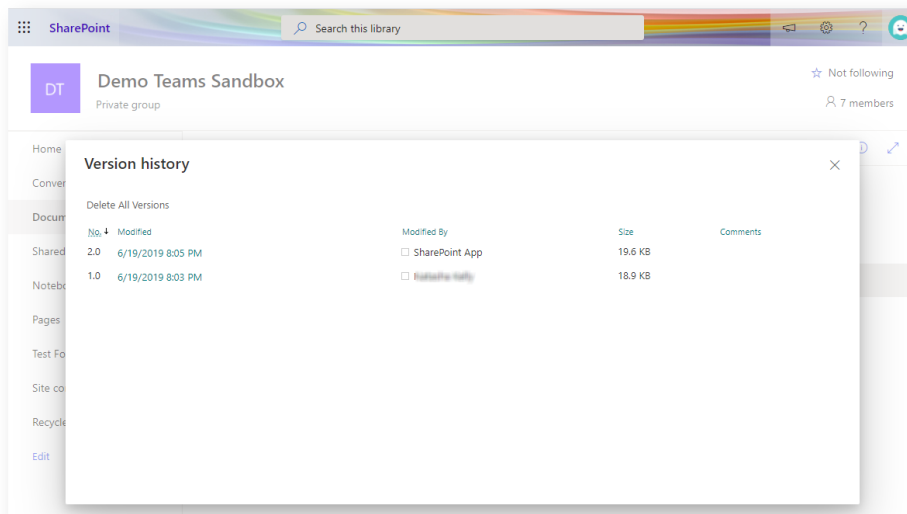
SharePoint

Search this library

DT

Demo Teams Sandbox

Private group

Not following

7 members

Home

Conver

Docum

Shared

Notebo

Pages

Test Fo

Site co

Recycle

Edit

Version history

Delete All Versions

| No. ↓ | Modified | Modified By | Size | Comments |
|---|---|---|---|---|
| 2.0 | 6/19/2019 8:05 PM | SharePoint App | 19.6 KB | |
| 1.0 | 6/19/2019 8:03 PM | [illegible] | 18.9 KB | |